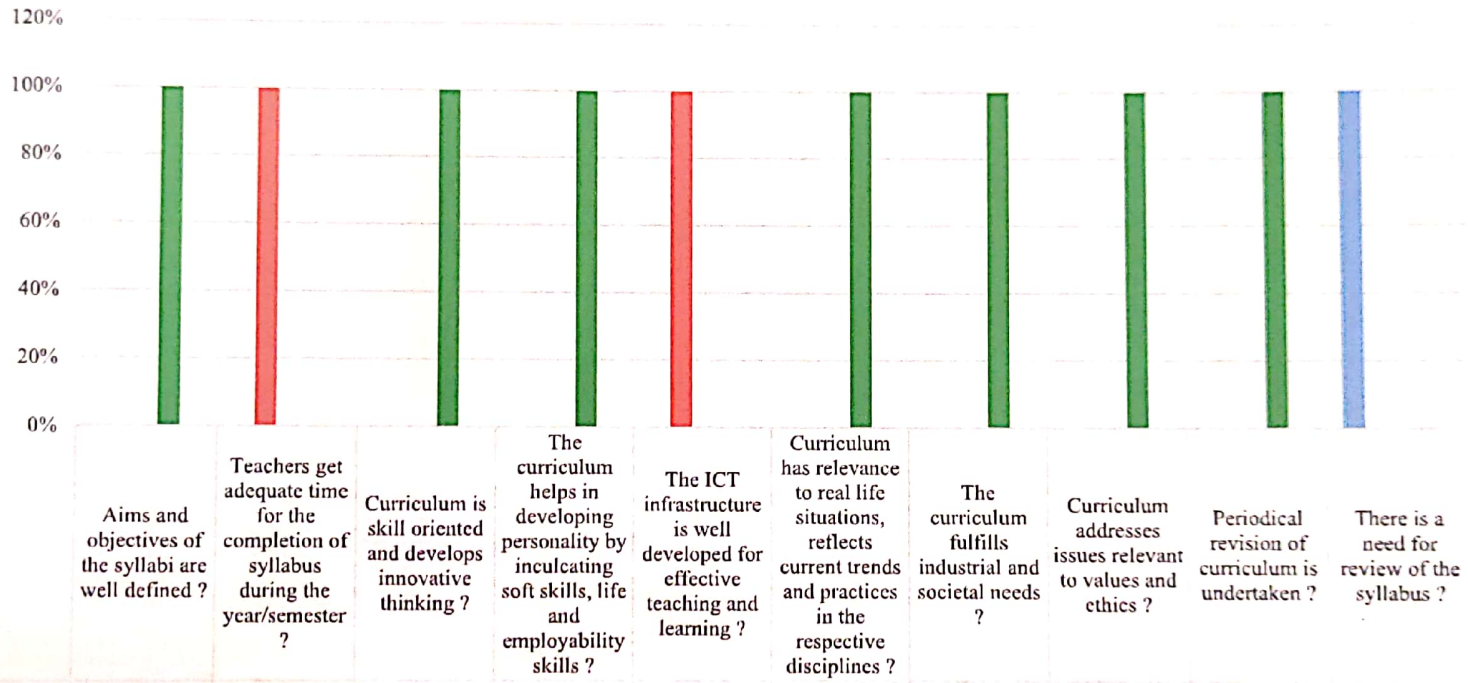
120%
100%
80%
60%
40%
20%
0%

Aims and objectives of the syllabi are well defined ?

Teachers get adequate time for the completion of syllabus during the year/semester ?

Curriculum is skill oriented and develops innovative thinking ?

The curriculum helps in developing personality by inculcating soft skills, life and employability skills ?

The ICT infrastructure is well developed for effective teaching and learning ?

Curriculum has relevance to real life situations, reflects current trends and practices in the respective disciplines ?

The curriculum fulfills industrial and societal needs ?

Curriculum addresses issues relevant to values and ethics ?

Periodical revision of curriculum is undertaken ?

There is a need for review of the syllabus ?